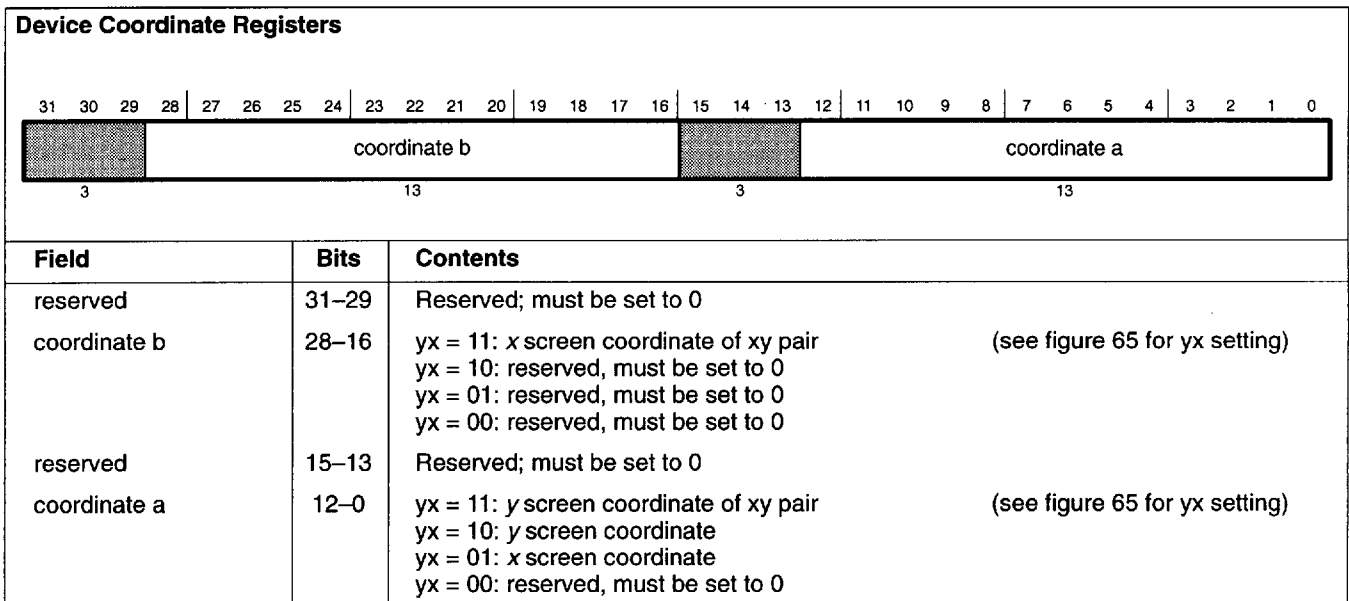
Device Coordinate Registers

31 30 29 28 27 26 25 24 23 22 21 20 19 18 17 16 15 14 13 12 11 10 9 8 7 6 5 4 3 2 1 0

coordinate b

coordinate a

3 13 3 13

| Field | Bits | Contents |
|---|---|---|
| reserved | 31–29 | Reserved; must be set to 0 |
| coordinate b | 28–16 | yx = 11: *x* screen coordinate of xy pair (see figure 65 for yx setting)<br>yx = 10: reserved, must be set to 0<br>yx = 01: reserved, must be set to 0<br>yx = 00: reserved, must be set to 0 |
| reserved | 15–13 | Reserved; must be set to 0 |
| coordinate a | 12–0 | yx = 11: *y* screen coordinate of xy pair (see figure 65 for yx setting)<br>yx = 10: *y* screen coordinate<br>yx = 01: *x* screen coordinate<br>yx = 00: reserved, must be set to 0 |